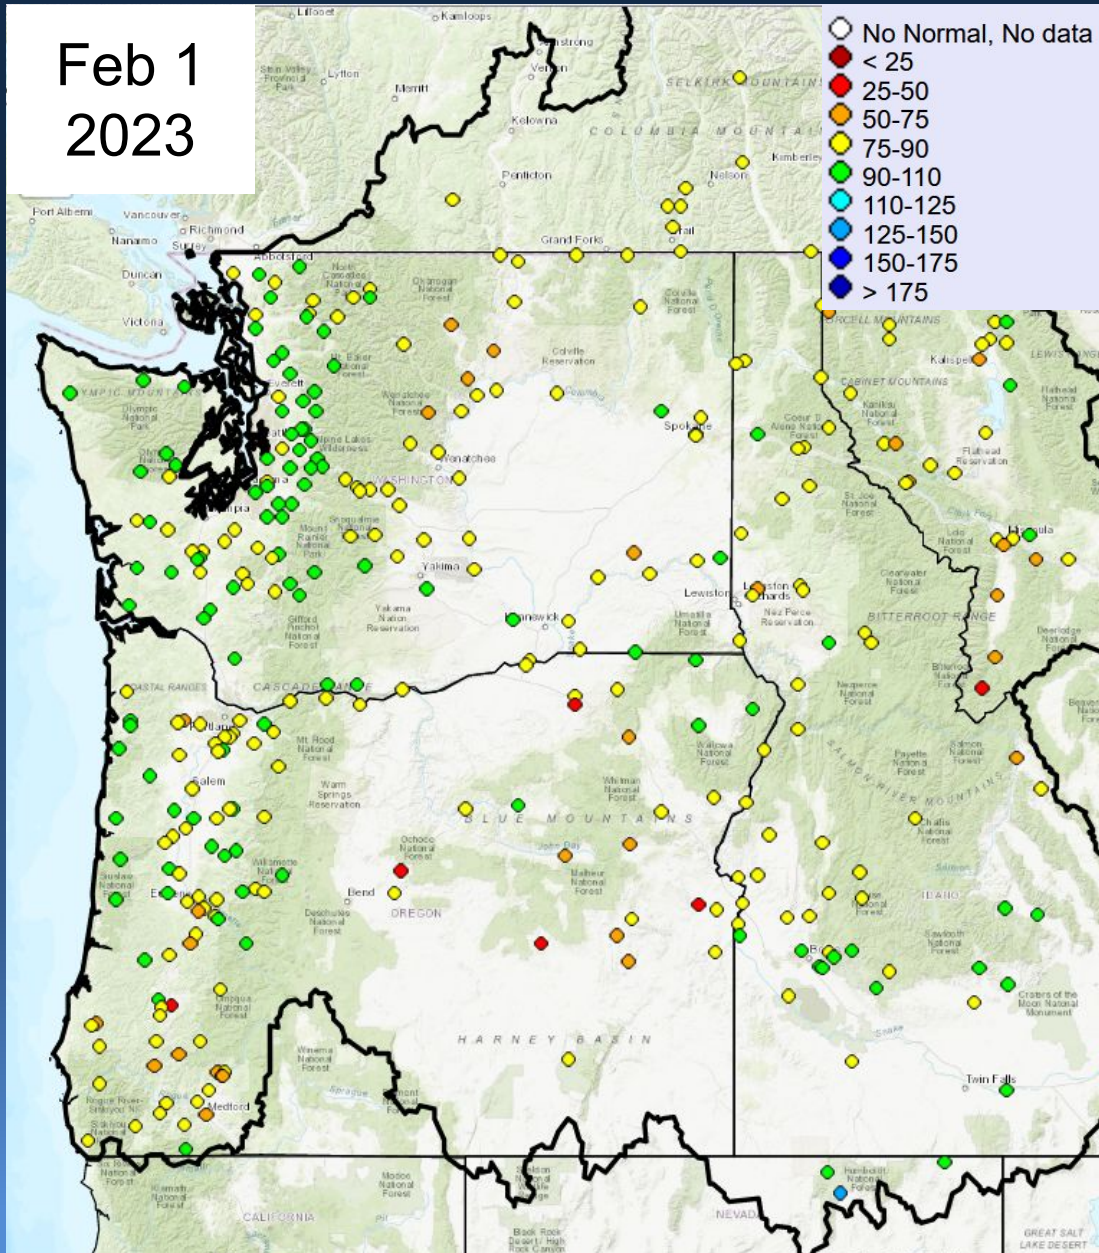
Feb 1
2023

No Normal, No data
< 25
25-50
50-75
75-90
90-110
110-125
125-150
150-175
> 175

Lillooet
Kamloops
Lytton
Merritt
Vernon
Kelowna
Penticton
Nelson
Kimberley
Trail
Grand Forks
Vancouver
Richmond
Nanaimo
Surrey
Abbotsford
Duncan
Victoria
Port Alberni
SELKIRK MOUNTAINS
COLUMBIA MOUNTAINS
Everett
Spokane
Wenatchee
WASHINGTON
Yakima
Kennewick
Lewiston
Kalispell
CABINET MOUNTAINS
Missoula
BITTERROOT RANGE
CASCADE RANGE
COASTAL RANGES
Portland
Salem
Eugene
Bend
OREGON
BLUE MOUNTAINS
SALMON RIVER MOUNTAINS
IDAHO
Boise
HARNEY BASIN
Medford
Twin Falls
CALIFORNIA
NEVADA
GREAT SALT LAKE DESERT